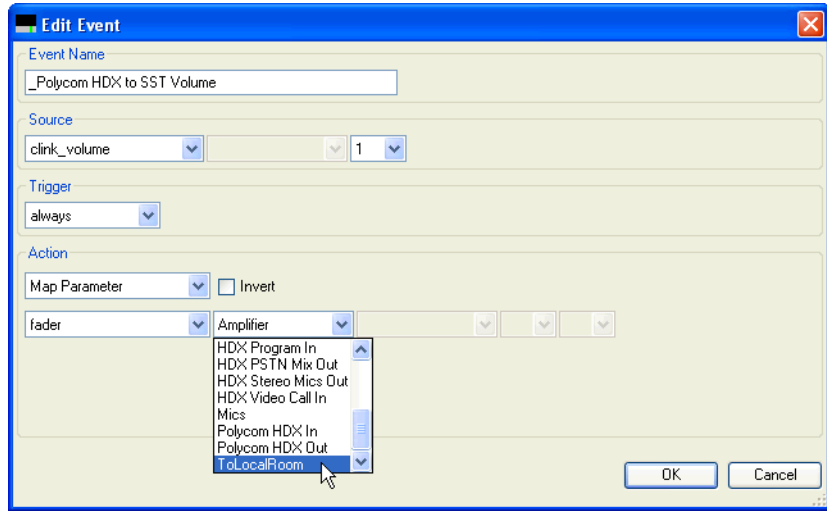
Edit Event

Event Name

_Polycom HDX to SST Volume

Source

clink_volume

1

Trigger

always

Action

Map Parameter

Invert

fader

Amplifier

HDX Program In
HDX PSTN Mix Out
HDX Stereo Mics Out
HDX Video Call In
Mics
Polycom HDX In
Polycom HDX Out
ToLocalRoom

OK

Cancel